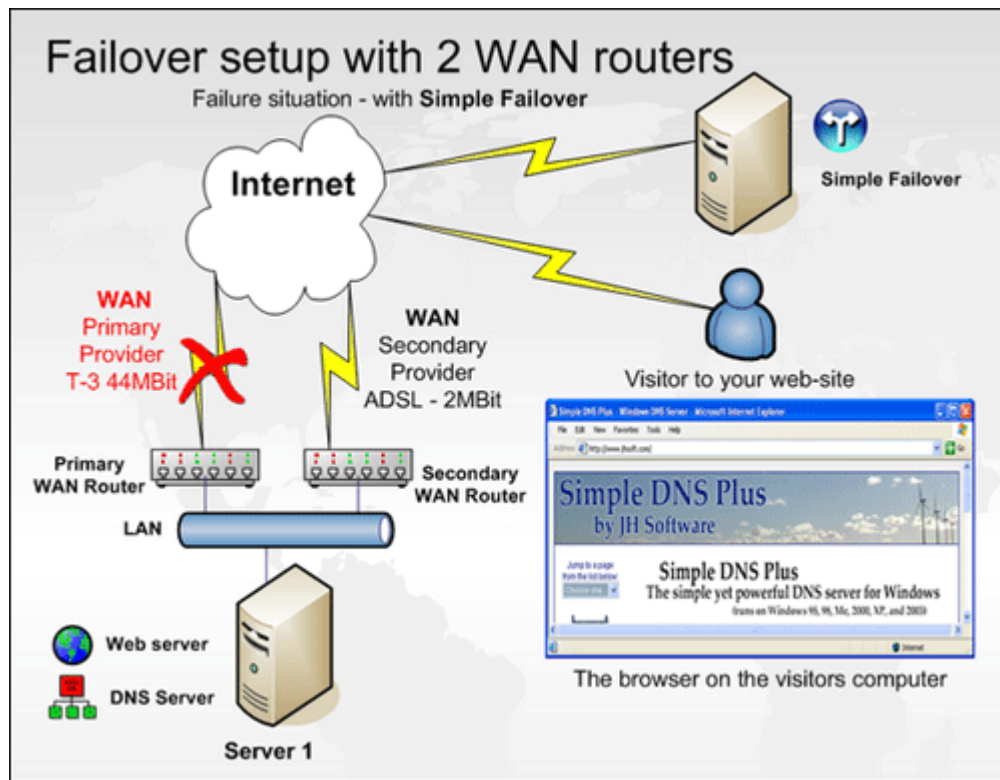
Failover setup with 2 WAN routers

Failure situation - with **Simple Failover**

Internet

Simple Failover

WAN
Primary
Provider
T-3 44MBit

WAN
Secondary
Provider
ADSL - 2MBit

Visitor to your web-site

Simple DNS Plus - Windows DNS Server - Microsoft Internet Explorer

File Edit View Favorites Tools Help

Address http://www.jhsoft.com/

Go

Primary
WAN Router

Secondary
WAN Router

LAN

Simple DNS Plus
by JH Software

Jump to a page from the list below

Choose one

Simple DNS Plus
The simple yet powerful DNS server for Windows
(runs on Windows 95, 98, Me, 2000, XP, and 2003)

Internet

Web server

DNS Server

The browser on the visitors computer

Server 1